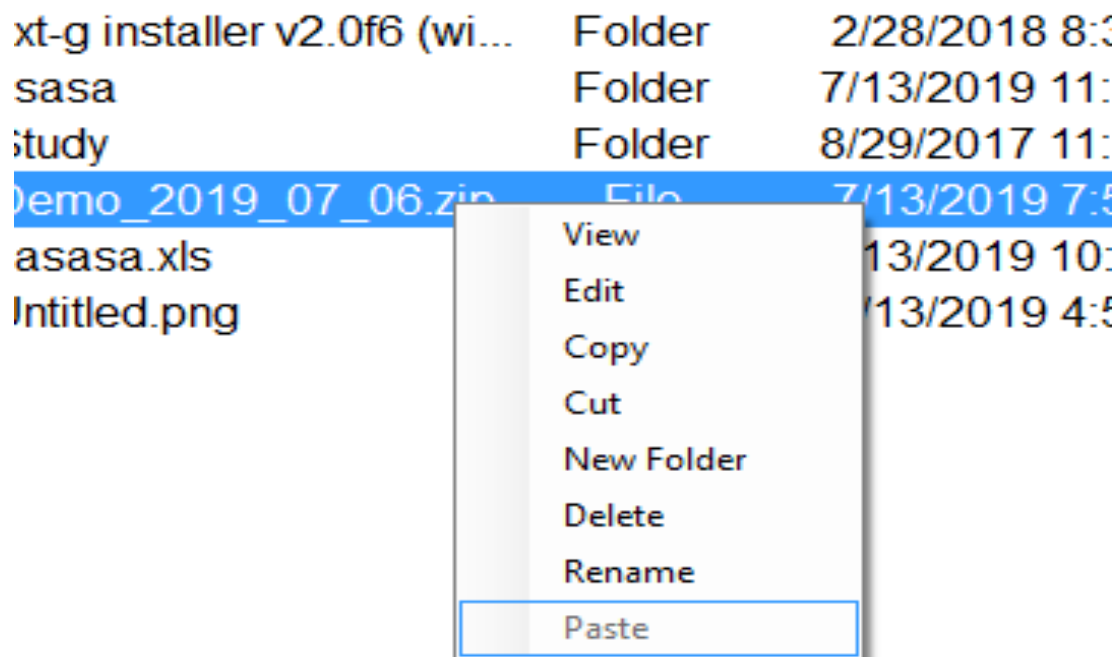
xt-g installer v2.0f6 (wi... Folder 2/28/2018 8:3
sasa Folder 7/13/2019 11:
Study Folder 8/29/2017 11:
Demo_2019_07_06.zip File 7/13/2019 7:5
asasa.xls 13/2019 10:
Untitled.png /13/2019 4:5

View
Edit
Copy
Cut
New Folder
Delete
Rename
Paste